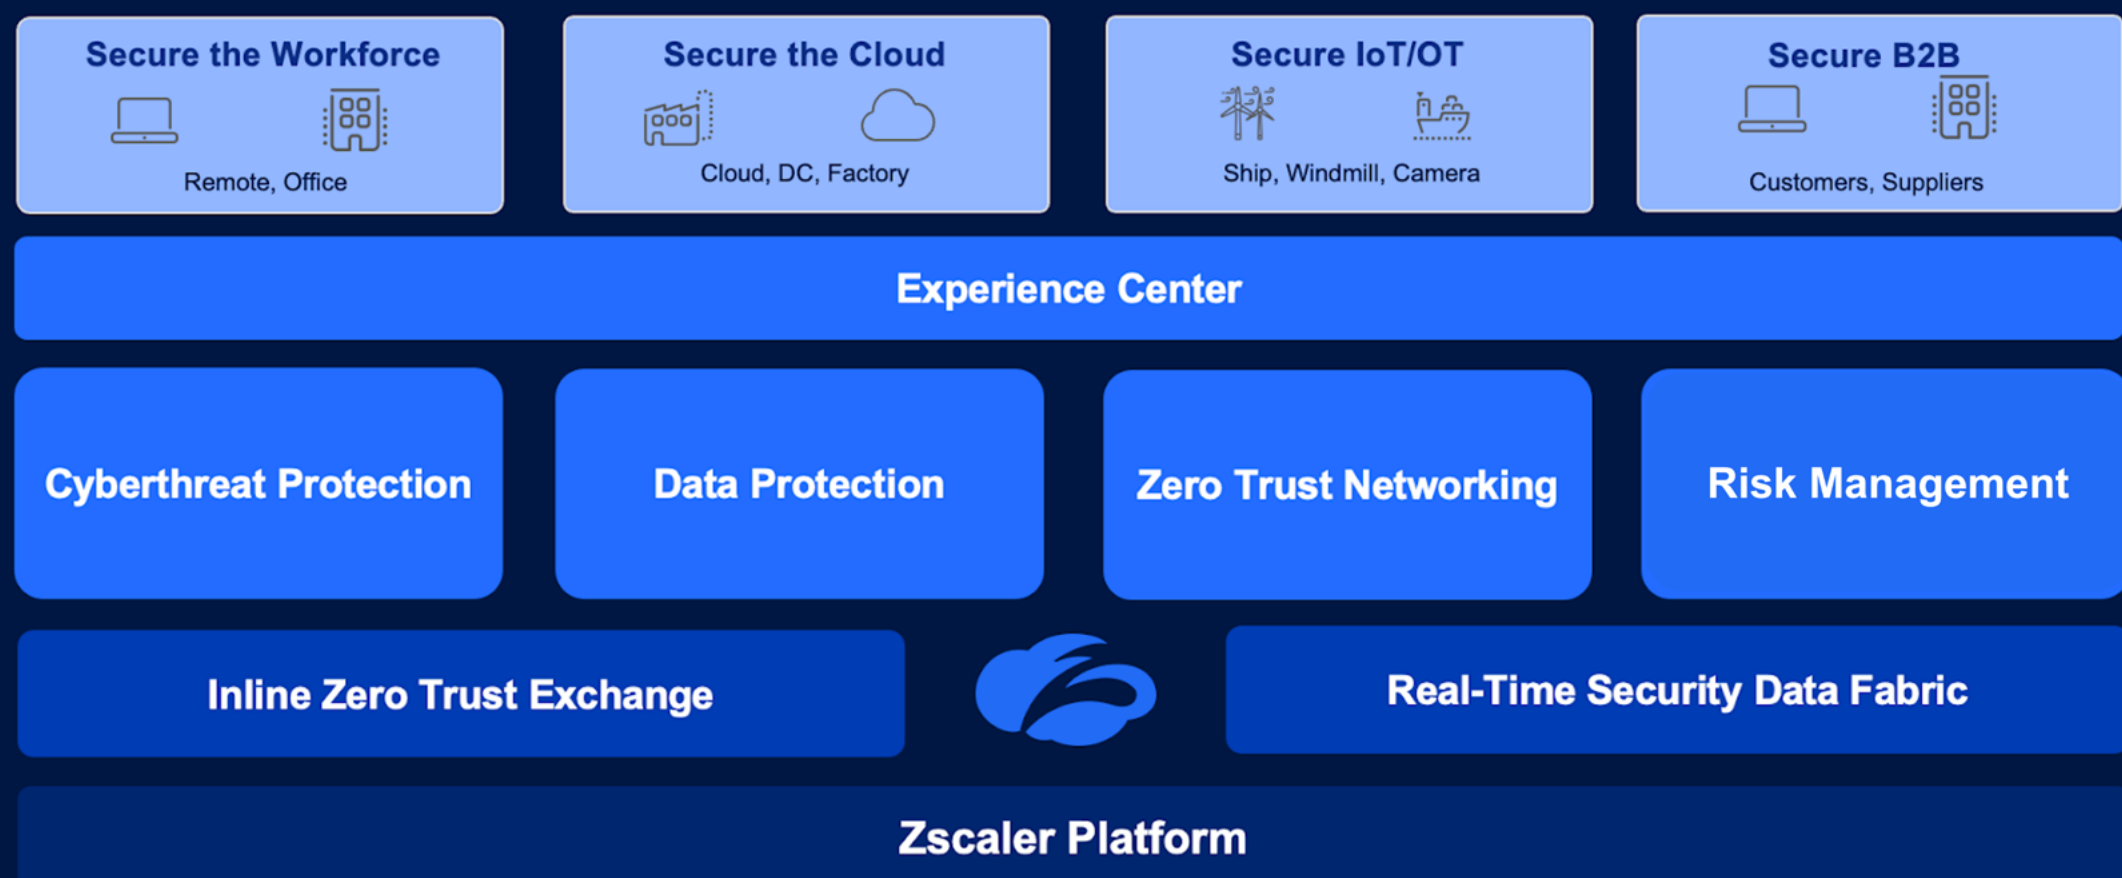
Secure the Workforce
Remote, Office

Secure the Cloud
Cloud, DC, Factory

Secure IoT/OT
Ship, Windmill, Camera

Secure B2B
Customers, Suppliers

Experience Center

Cyberthreat Protection

Data Protection

Zero Trust Networking

Risk Management

Inline Zero Trust Exchange

Real-Time Security Data Fabric

Zscaler Platform